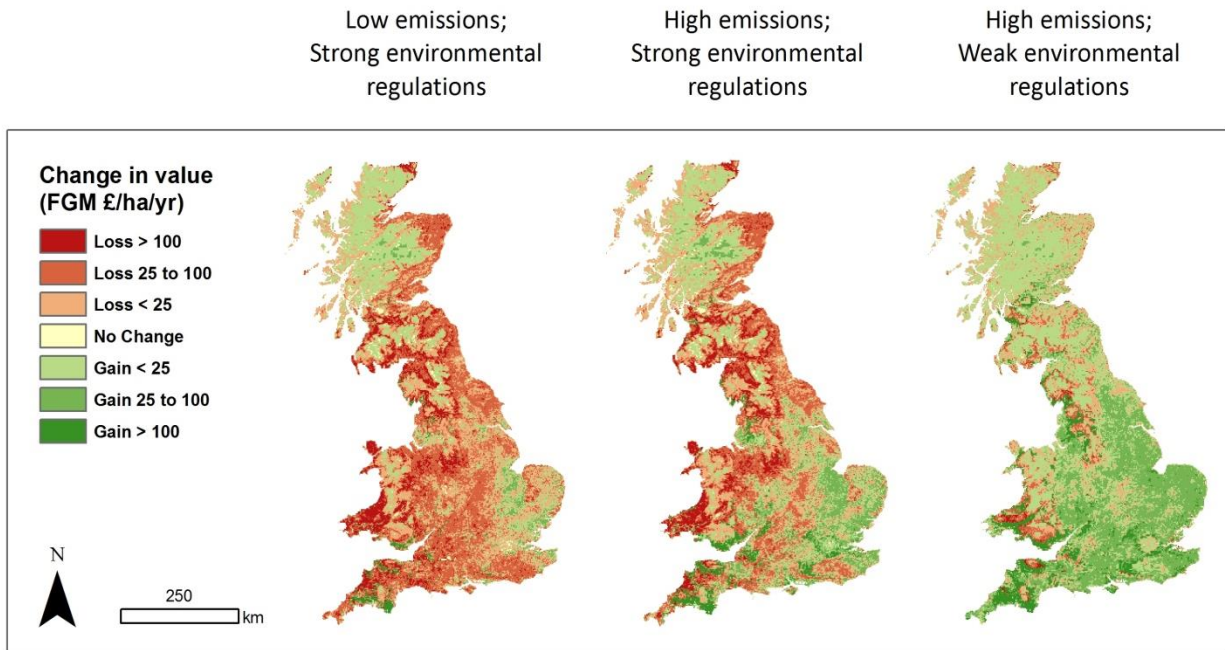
Low emissions; Strong environmental regulations

High emissions; Strong environmental regulations

High emissions; Weak environmental regulations

Change in value (FGM £/ha/yr)

Loss > 100
Loss 25 to 100
Loss < 25
No Change
Gain < 25
Gain 25 to 100
Gain > 100

N

250
km